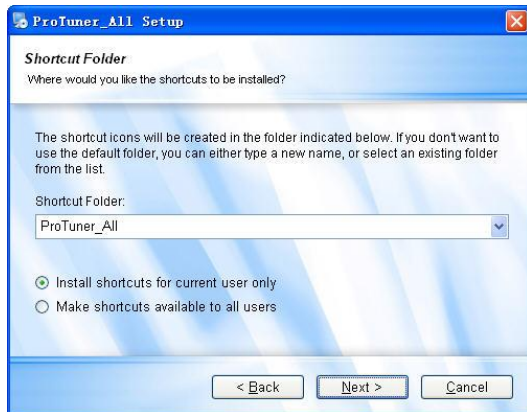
ProTuner_All Setup

Shortcut Folder
Where would you like the shortcuts to be installed?

The shortcut icons will be created in the folder indicated below. If you don't want to use the default folder, you can either type a new name, or select an existing folder from the list.

Shortcut Folder:

ProTuner_All

Install shortcuts for current user only
Make shortcuts available to all users

< Back
Next >
Cancel